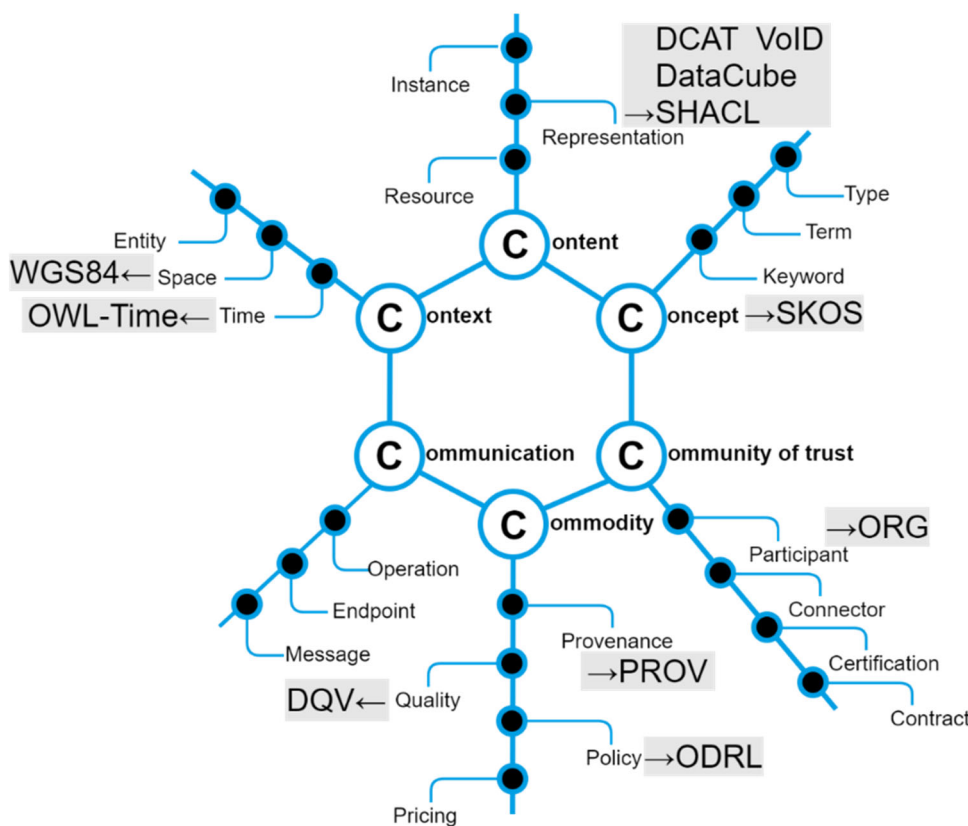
DCAT VoID
DataCube
→SHACL

Instance
Representation
Resource

C ontent

Type
Term
Keyword

C oncept →SKOS

Entity
WGS84← Space
OWL-Time← Time

C ontext

C ommunication

C ommunity of trust

C ommodity

→ORG
Participant
Connector
Certification
Contract

Operation
Endpoint
Message

Provenance
→PROV
DQV← Quality
Policy →ODRL
Pricing